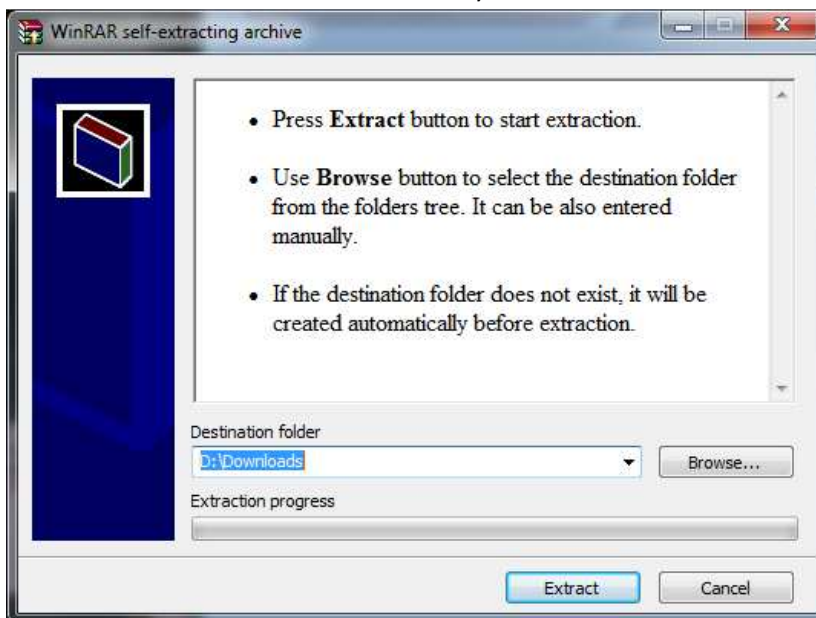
WinRAR self-extracting archive

- Press **Extract** button to start extraction.
- Use **Browse** button to select the destination folder from the folders tree. It can be also entered manually.
- If the destination folder does not exist, it will be created automatically before extraction.

Destination folder

D:\Downloads

Browse...

Extraction progress

Extract

Cancel